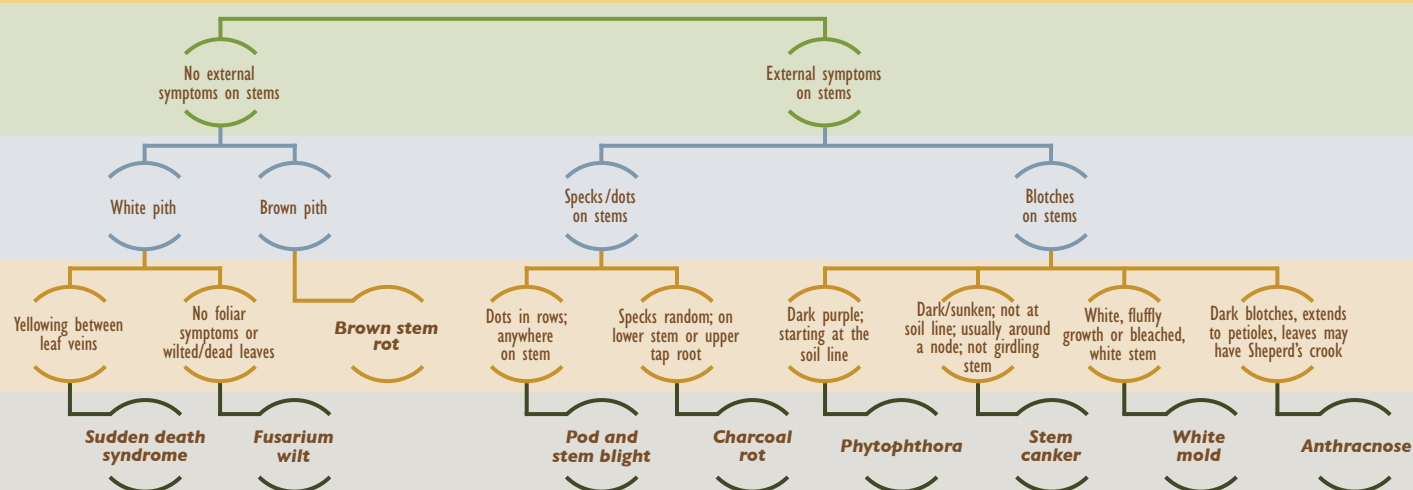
No external symptoms on stems

External symptoms on stems

White pith

Brown pith

Specks/dots on stems

Blotches on stems

Yellowing between leaf veins

No foliar symptoms or wilted/dead leaves

Brown stem rot

Dots in rows; anywhere on stem

Specks random; on lower stem or upper tap root

Dark purple; starting at the soil line

Dark/sunken; not at soil line; usually around a node; not girdling stem

White, fluffly growth or bleached, white stem

Dark blotches, extends to petioles, leaves may have Sheperd's crook

Sudden death syndrome

Fusarium wilt

Pod and stem blight

Charcoal rot

Phytophthora

Stem canker

White mold

Anthracnose